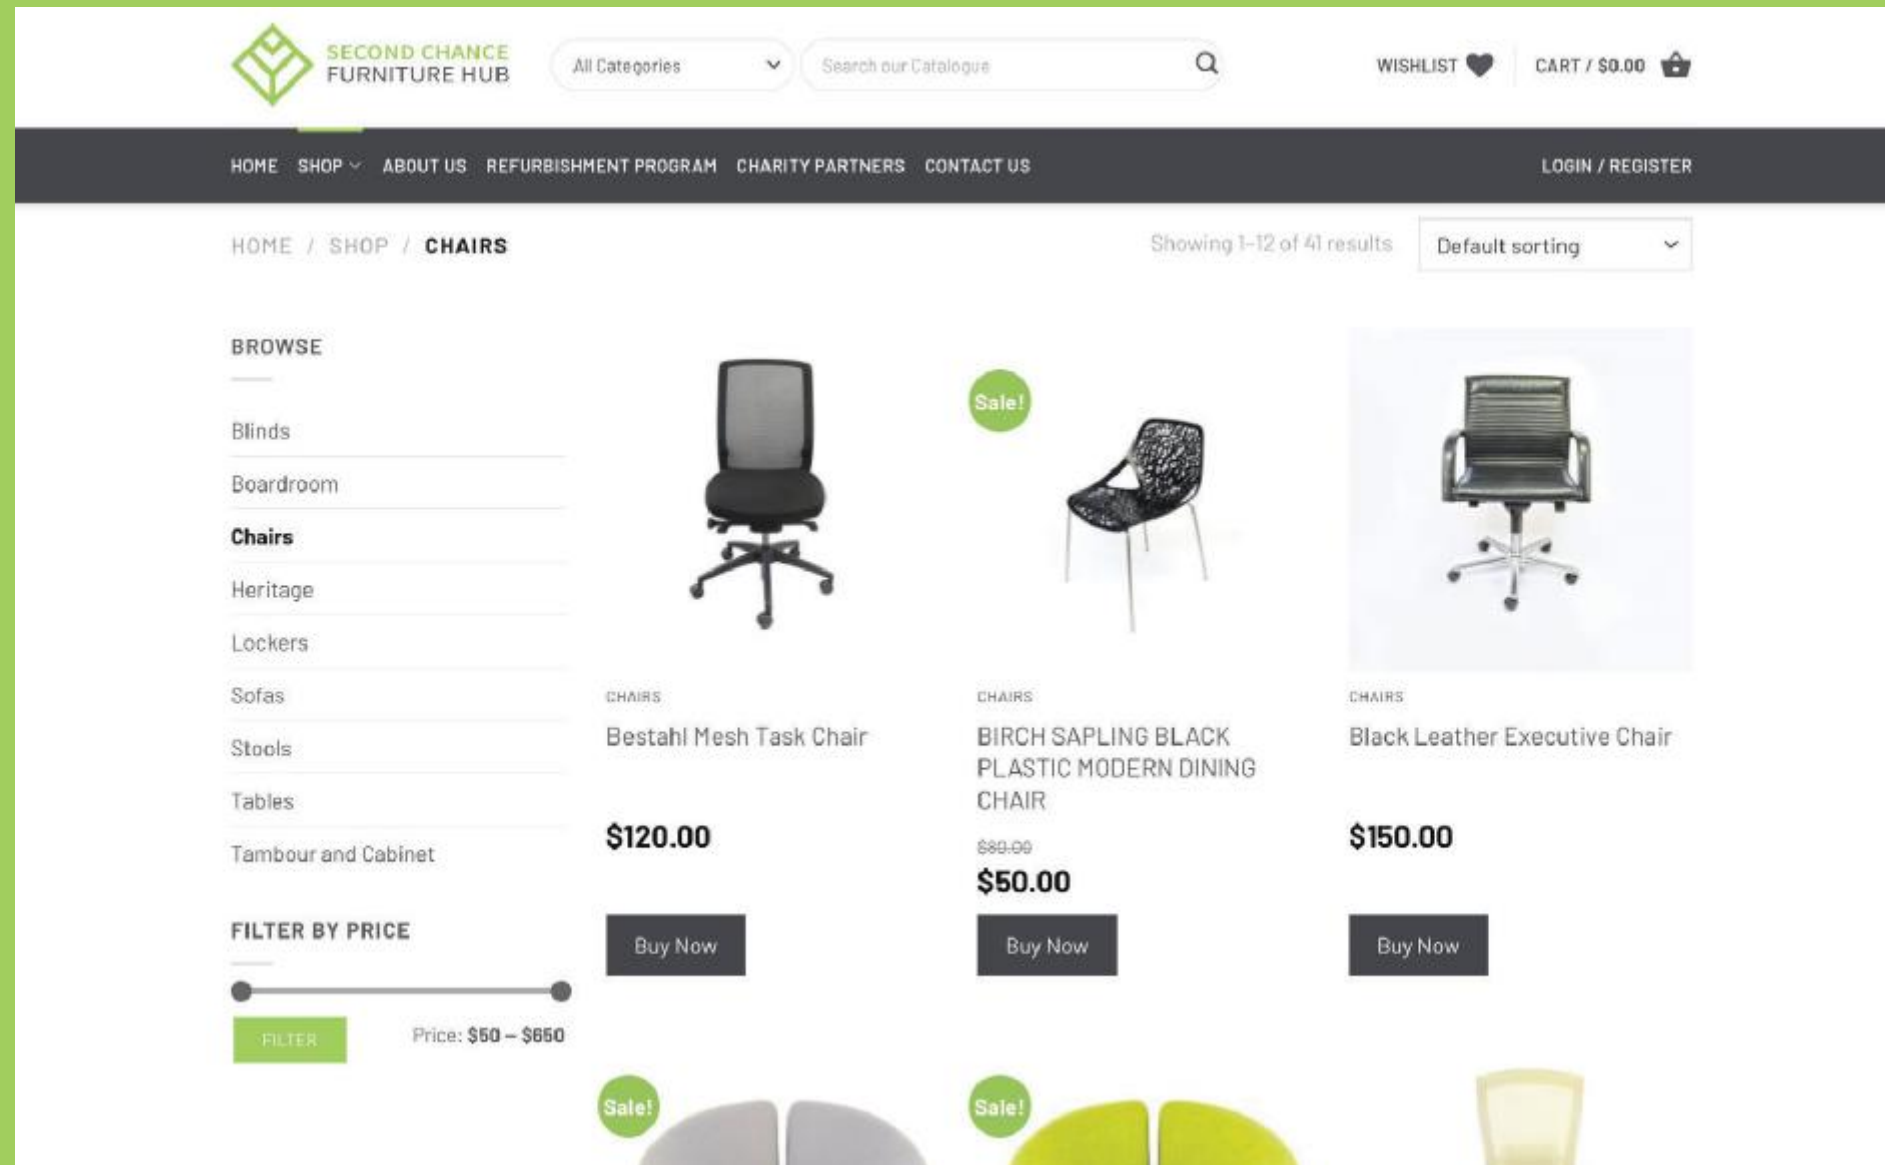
SECOND CHANCE FURNITURE HUB

All Categories

Search our Catalogue

WISHLIST

CART / $0.00

HOME SHOP ABOUT US REFURBISHMENT PROGRAM CHARITY PARTNERS CONTACT US

LOGIN / REGISTER

HOME / SHOP / CHAIRS

Showing 1–12 of 41 results

Default sorting

BROWSE

Blinds
Boardroom
Chairs
Heritage
Lockers
Sofas
Stools
Tables
Tambour and Cabinet

FILTER BY PRICE

FILTER

Price: $50 – $650

CHAIRS
Bestahl Mesh Task Chair
$120.00
Buy Now

Sale!
CHAIRS
BIRCH SAPLING BLACK PLASTIC MODERN DINING CHAIR
$80.00
$50.00
Buy Now

CHAIRS
Black Leather Executive Chair
$150.00
Buy Now

Sale!

Sale!